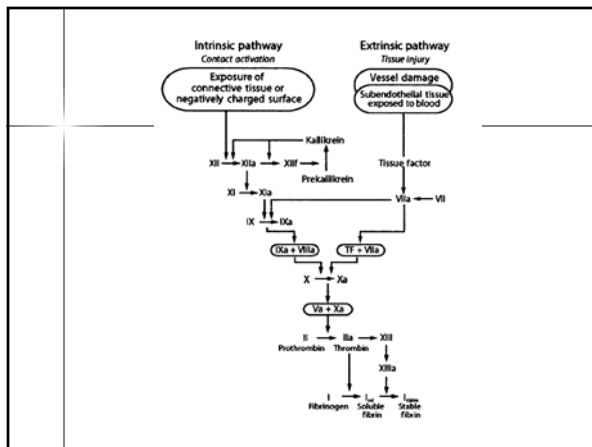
Intrinsic pathway
Contact activation

Extrinsic pathway
Tissue injury

Exposure of connective tissue or negatively charged surface

Vessel damage

Subendothelial tissue exposed to blood

Kallikrein

XII

XIIa

XIIf

Prekallikrein

Tissue factor

XI

XIa

IX

IXa

VIIa

VII

IXa + VIIIa

TF + VIIa

X

Xa

Va + Xa

II
Prothrombin

IIa
Thrombin

XIII

XIIIa

I
Fibrinogen

$I_{sol}$
Soluble fibrin

$I_{stable}$
Stable fibrin